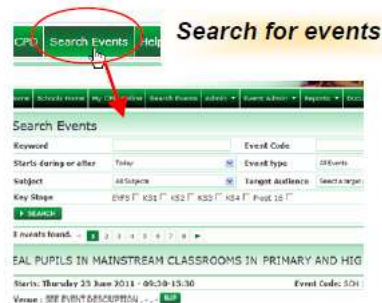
CPD Search Events Help

Search for events

Home | Schools Home | My CPD Online | Search Events | Admin ▾ | Event Admin ▾ | Reports ▾ | Docu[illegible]

Search Events

Keyword
Event Code
Starts during or after: Today
Event type: All Events
Subject: All Subjects
Target Audience: Select a target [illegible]
Key Stage: EYFS ☐ KS1 ☐ KS2 ☐ KS3 ☐ KS4 ☐ Post 16 ☐

► SEARCH

8 events found: ◄ 1 2 3 4 5 6 7 8 ►

EAL PUPILS IN MAINSTREAM CLASSROOMS IN PRIMARY AND HIG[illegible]

Starts: Thursday 23 June 2011 - 09:30-15:30
Event Code: SCH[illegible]

Venue: SEE EVENT DESCRIPTION , ... MAP